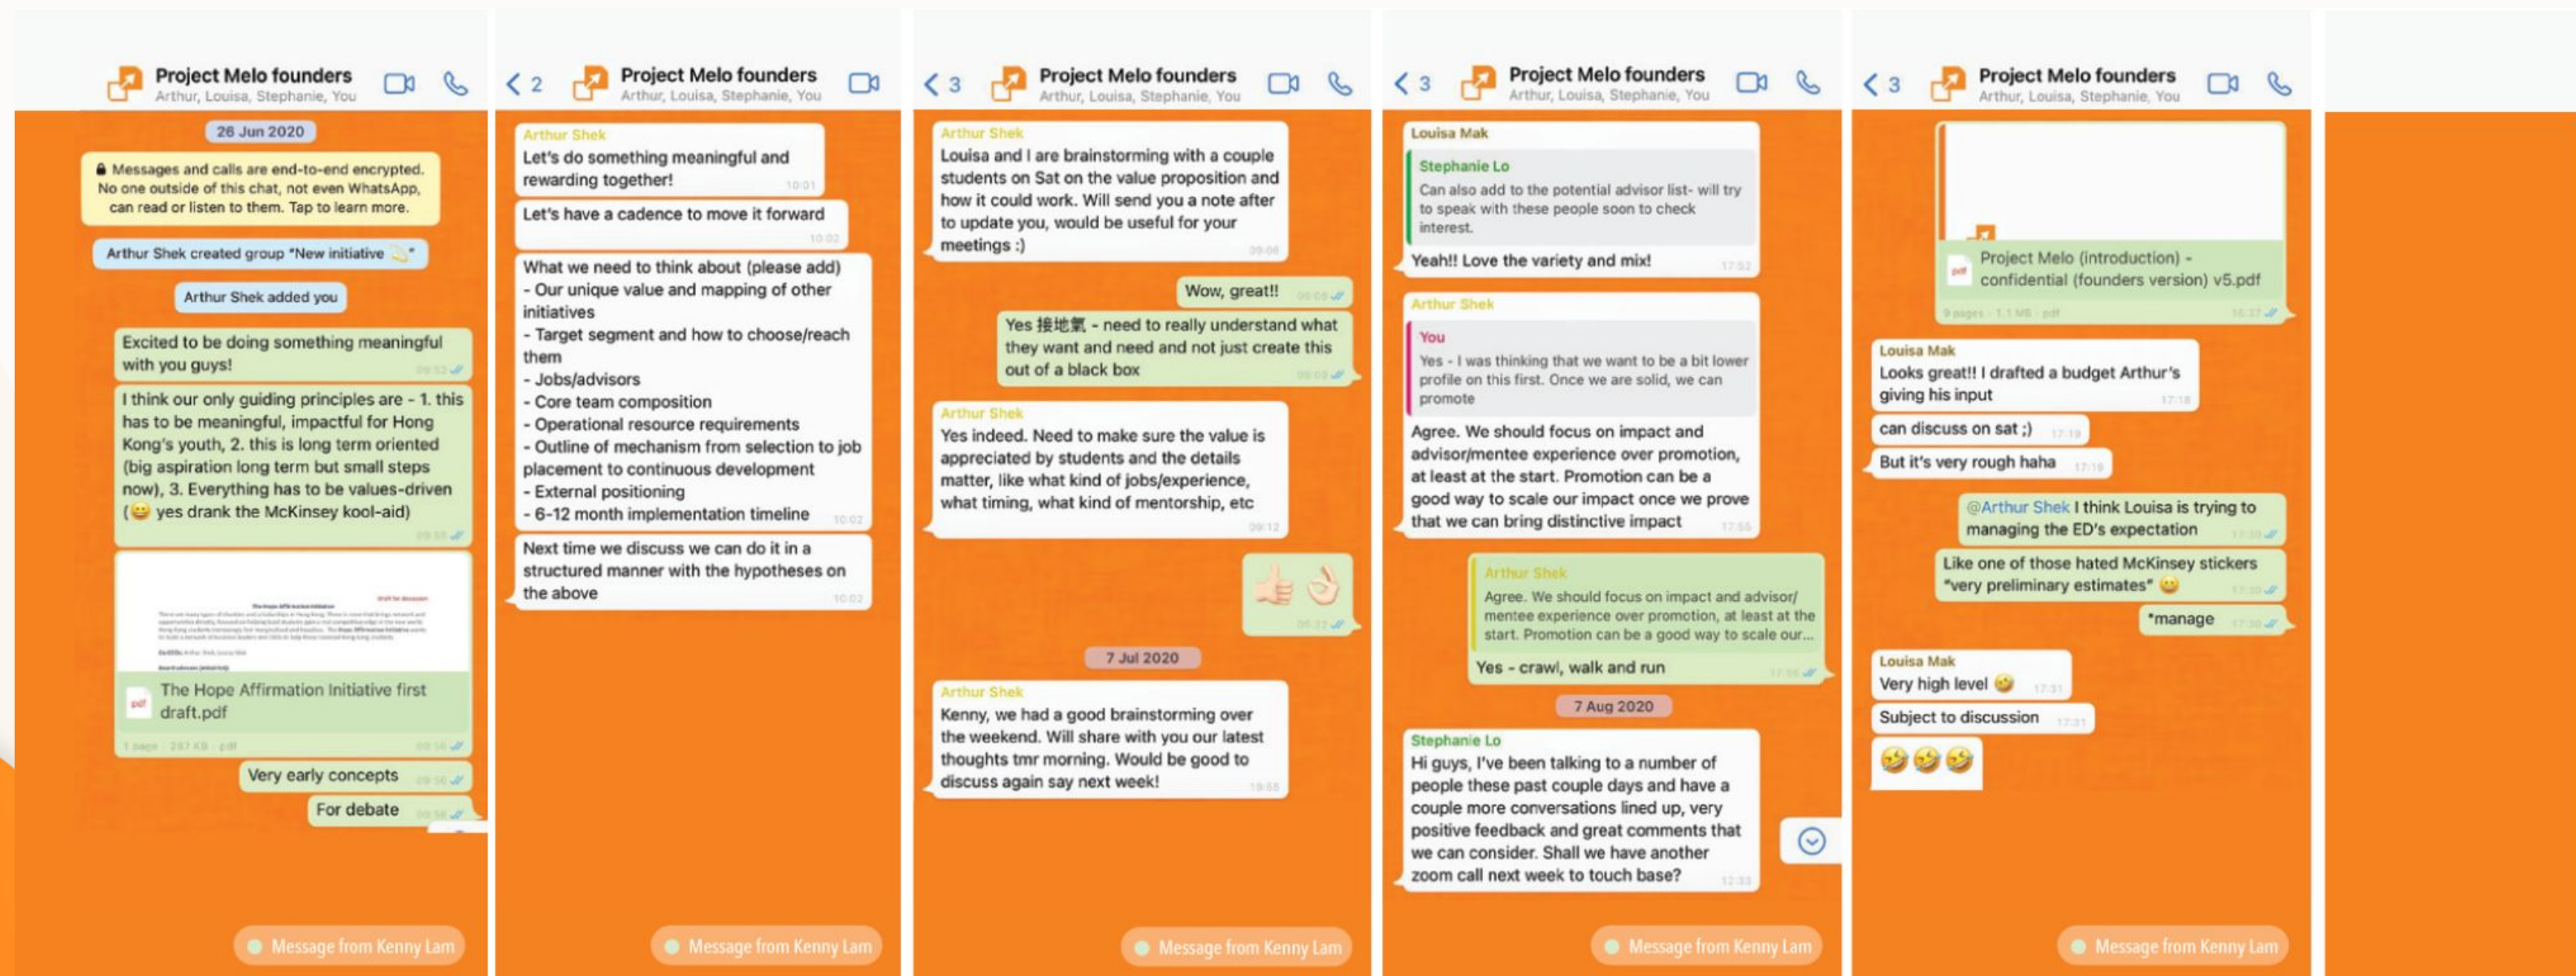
Project Melo founders
Arthur, Louisa, Stephanie, You

26 Jun 2020

Messages and calls are end-to-end encrypted. No one outside of this chat, not even WhatsApp, can read or listen to them. Tap to learn more.

Arthur Shek created group "New initiative"

Arthur Shek added you

Excited to be doing something meaningful with you guys!

I think our only guiding principles are - 1. this has to be meaningful, impactful for Hong Kong's youth, 2. this is long term oriented (big aspiration long term but small steps now), 3. Everything has to be values-driven (😆 yes drank the McKinsey kool-aid)

The Hope Affirmation Initiative first draft.pdf
1 page · 247 KB · pdf

Very early concepts

For debate

Message from Kenny Lam

< 2 Project Melo founders
Arthur, Louisa, Stephanie, You

Arthur Shek
Let's do something meaningful and rewarding together! 10:01

Let's have a cadence to move it forward 10:02

What we need to think about (please add)
- Our unique value and mapping of other initiatives
- Target segment and how to choose/reach them
- Jobs/advisors
- Core team composition
- Operational resource requirements
- Outline of mechanism from selection to job placement to continuous development
- External positioning
- 6-12 month implementation timeline 10:02

Next time we discuss we can do it in a structured manner with the hypotheses on the above 10:02

Message from Kenny Lam

< 3 Project Melo founders
Arthur, Louisa, Stephanie, You

Arthur Shek
Louisa and I are brainstorming with a couple students on Sat on the value proposition and how it could work. Will send you a note after to update you, would be useful for your meetings :)

Wow, great!!

Yes 接地氣 - need to really understand what they want and need and not just create this out of a black box

Arthur Shek
Yes indeed. Need to make sure the value is appreciated by students and the details matter, like what kind of jobs/experience, what timing, what kind of mentorship, etc

👍👌

7 Jul 2020

Arthur Shek
Kenny, we had a good brainstorming over the weekend. Will share with you our latest thoughts tmr morning. Would be good to discuss again say next week!

Message from Kenny Lam

< 3 Project Melo founders
Arthur, Louisa, Stephanie, You

Louisa Mak
Stephanie Lo
Can also add to the potential advisor list- will try to speak with these people soon to check interest.
Yeah!! Love the variety and mix! 17:52

Arthur Shek
You
Yes - I was thinking that we want to be a bit lower profile on this first. Once we are solid, we can promote
Agree. We should focus on impact and advisor/mentee experience over promotion, at least at the start. Promotion can be a good way to scale our impact once we prove that we can bring distinctive impact 17:55

Arthur Shek
Agree. We should focus on impact and advisor/mentee experience over promotion, at least at the start. Promotion can be a good way to scale our...
Yes - crawl, walk and run

7 Aug 2020

Stephanie Lo
Hi guys, I've been talking to a number of people these past couple days and have a couple more conversations lined up, very positive feedback and great comments that we can consider. Shall we have another zoom call next week to touch base? 12:33

Message from Kenny Lam

< 3 Project Melo founders
Arthur, Louisa, Stephanie, You

Project Melo (introduction) - confidential (founders version) v5.pdf
9 pages · 1.1 MB · pdf

Louisa Mak
Looks great!! I drafted a budget Arthur's giving his input 17:18

can discuss on sat ;) 17:19

But it's very rough haha 17:19

@Arthur Shek I think Louisa is trying to managing the ED's expectation

Like one of those hated McKinsey stickers "very preliminary estimates" 😉

*manage

Louisa Mak
Very high level 😉 17:31

Subject to discussion 17:31

🤣🤣🤣

Message from Kenny Lam